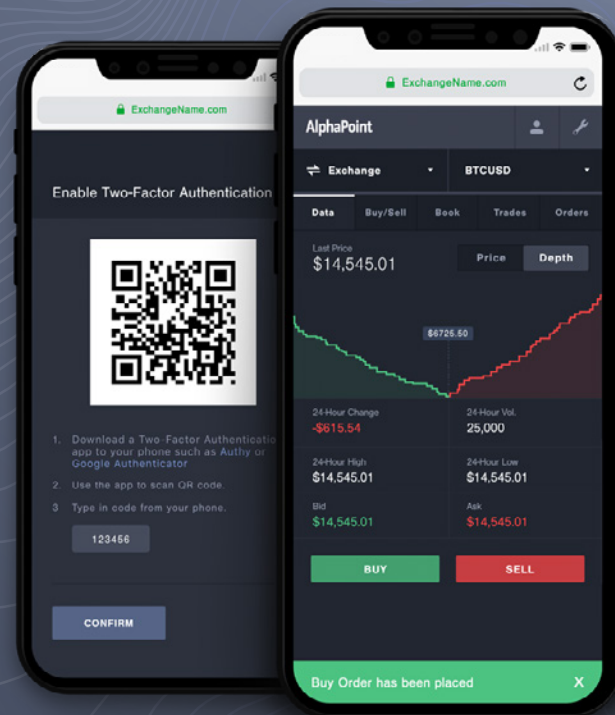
ExchangeName.com

Enable Two-Factor Authentication

1. Download a Two-Factor Authenticatio app to your phone such as Authy or Google Authenticator
2. Use the app to scan QR code.
3. Type in code from your phone.

123456

CONFIRM

ExchangeName.com

AlphaPoint

Exchange

BTCUSD

Data

Buy/Sell

Book

Trades

Orders

Last Price
$14,545.01

Price

Depth

$6725.50

24-Hour Change
-$615.54

24-Hour Vol.
25,000

24-Hour High
$14,545.01

24-Hour Low
$14,545.01

Bid
$14,545.01

Ask
$14,545.01

BUY

SELL

Buy Order has been placed

X